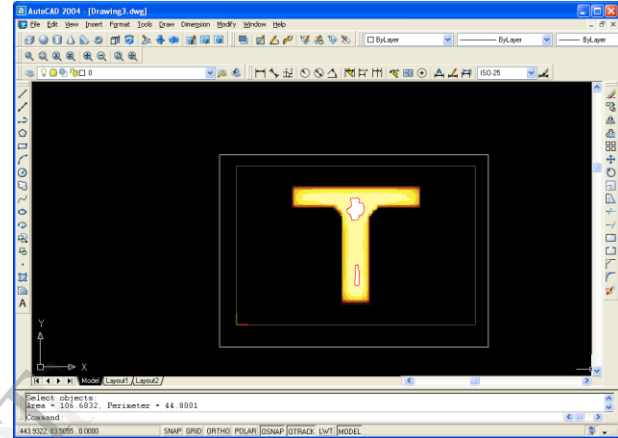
AutoCAD 2004 - [Drawing3.dwg]

File Edit View Insert Format Tools Draw Dimension Modify Window Help

ByLayer
ByLayer
ByLayer

0

ISO-25

Y

X

Model Layout1 Layout2

Select objects
Area = 106.6032, Perimeter = 44.0001

Command:

443.9322, 63.5055 , 0.0000

SNAP GRID ORTHO POLAR OSNAP OTRACK LWT MODEL